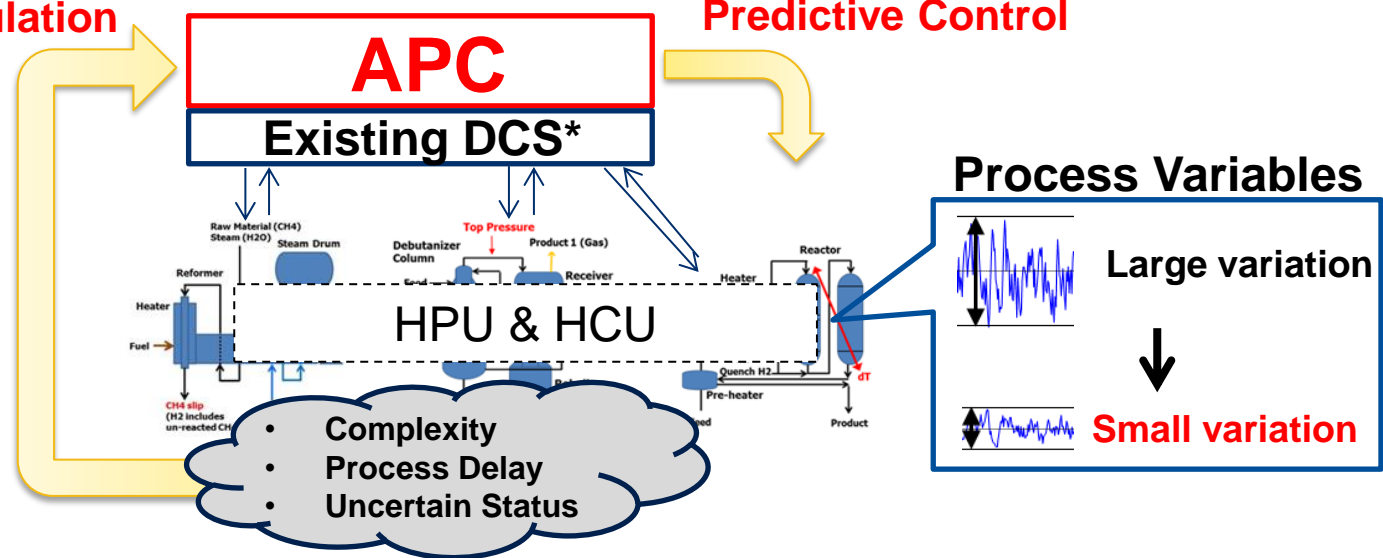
ulation

Predictive Control

APC

Existing DCS*

Process Variables

Raw Material (CH4)
Steam (H2O)

Steam Drum

Reformer

Heater

Fuel

CH4 slip
(H2 includes
un-reacted CH

Top Pressure

Debutanizer
Column

Product 1 (Gas)

Receiver

Reactor

Heater

Quench H2

Pre-heater

dT

Product

HPU & HCU

Large variation

Small variation

• Complexity
• Process Delay
• Uncertain Status